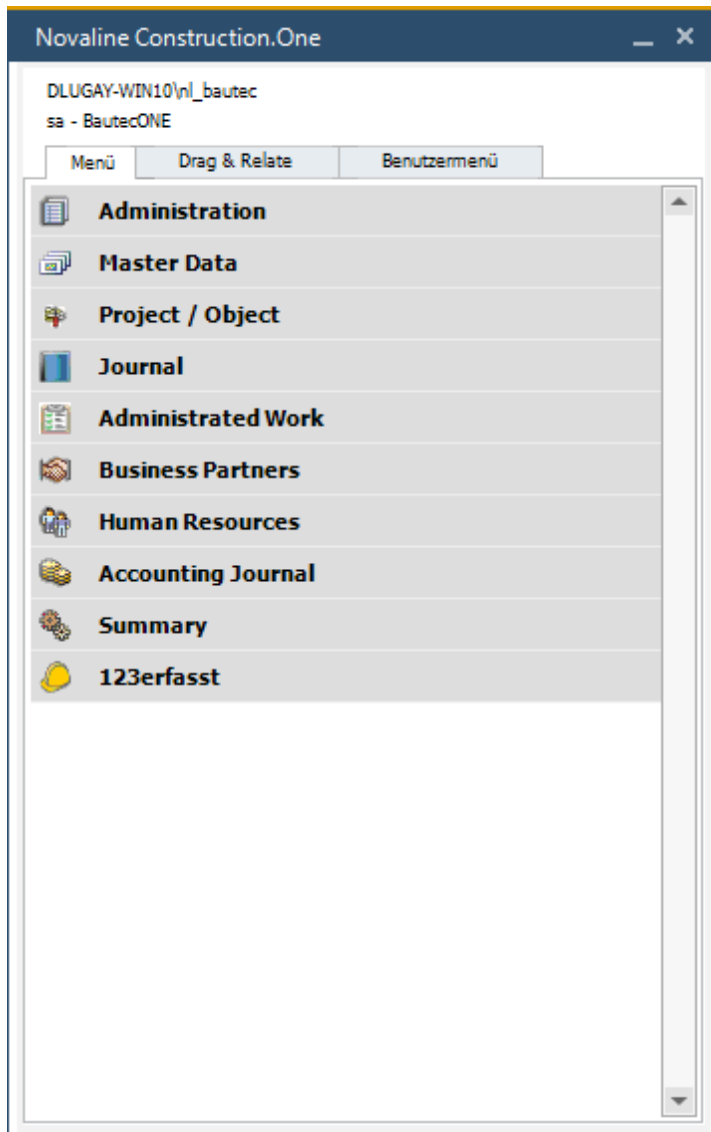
Novaline Construction.One

DLUGAY-WIN10\nl_bautec
sa - BautecONE

Menü
Drag & Relate
Benutzermenü

Administration
Master Data
Project / Object
Journal
Administrated Work
Business Partners
Human Resources
Accounting Journal
Summary
123erfasst